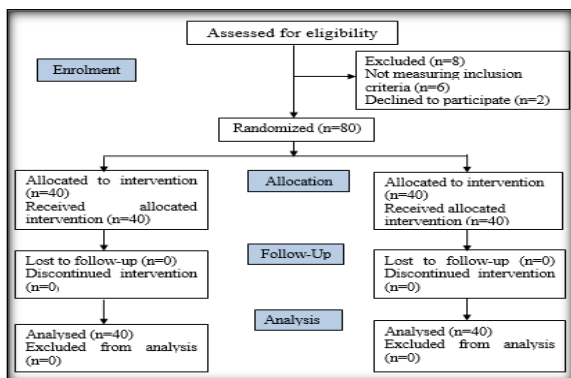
Assessed for eligibility

Enrolment

Excluded (n=8)
Not measuring inclusion criteria (n=6)
Declined to participate (n=2)

Randomized (n=80)

Allocated to intervention (n=40)
Received allocated intervention (n=40)

Allocation

Allocated to intervention (n=40)
Received allocated intervention (n=40)

Lost to follow-up (n=0)
Discontinued intervention (n=0)

Follow-Up

Lost to follow-up (n=0)
Discontinued intervention (n=0)

Analysis

Analysed (n=40)
Excluded from analysis (n=0)

Analysed (n=40)
Excluded from analysis (n=0)